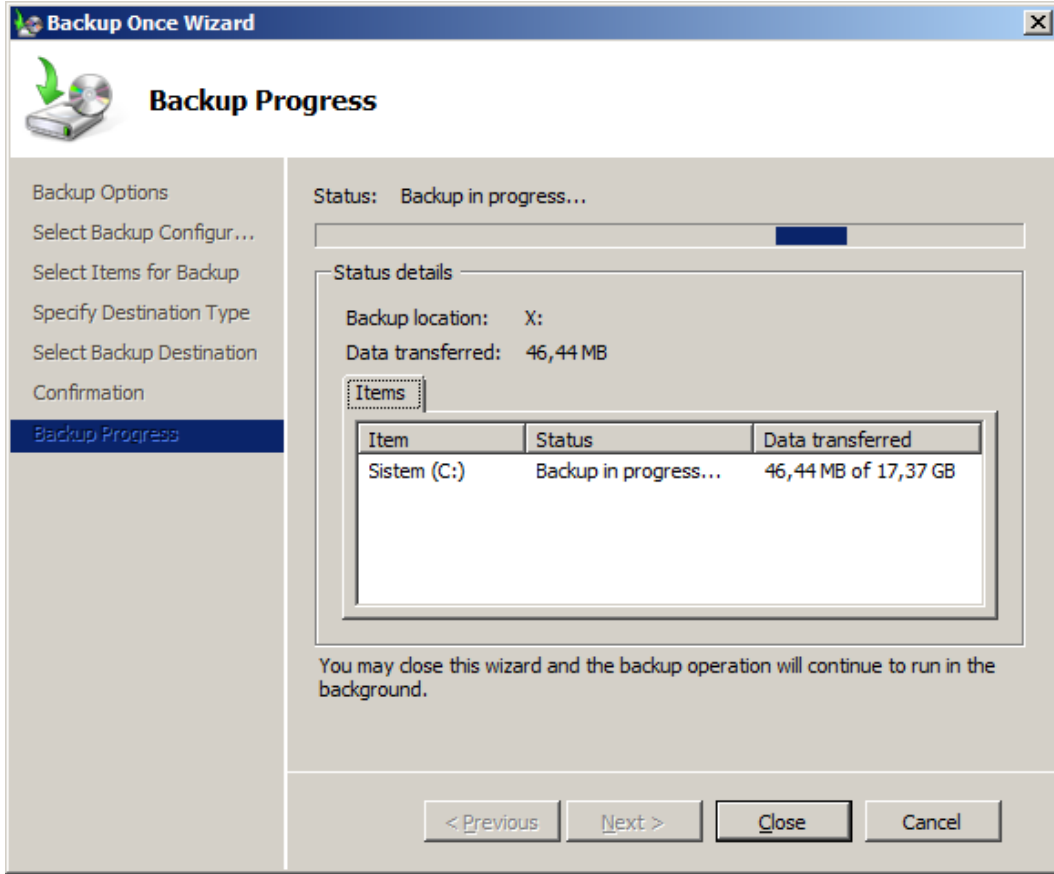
Backup Once Wizard

Backup Progress

Backup Options
Select Backup Configur...
Select Items for Backup
Specify Destination Type
Select Backup Destination
Confirmation
Backup Progress

Status: Backup in progress...

Status details

Backup location: X:
Data transferred: 46,44 MB

Items

| Item | Status | Data transferred |
|---|---|---|
| Sistem (C:) | Backup in progress... | 46,44 MB of 17,37 GB |

You may close this wizard and the backup operation will continue to run in the background.

< Previous
Next >
Close
Cancel